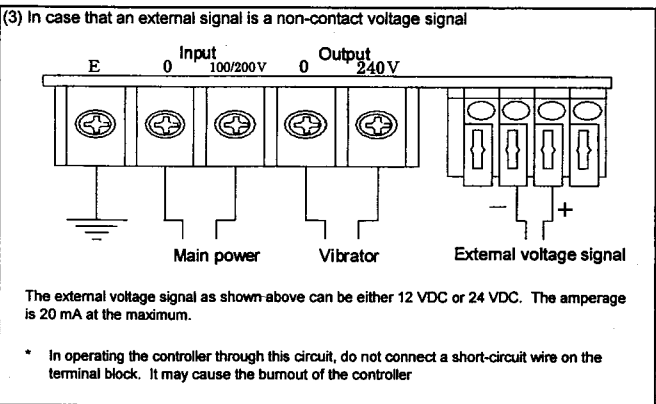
(3) In case that an external signal is a non-contact voltage signal

E

Input

0 100/200V

Output

0 240V

−

+

Main power

Vibrator

External voltage signal

The external voltage signal as shown above can be either 12 VDC or 24 VDC. The amperage is 20 mA at the maximum.

* In operating the controller through this circuit, do not connect a short-circuit wire on the terminal block. It may cause the burnout of the controller